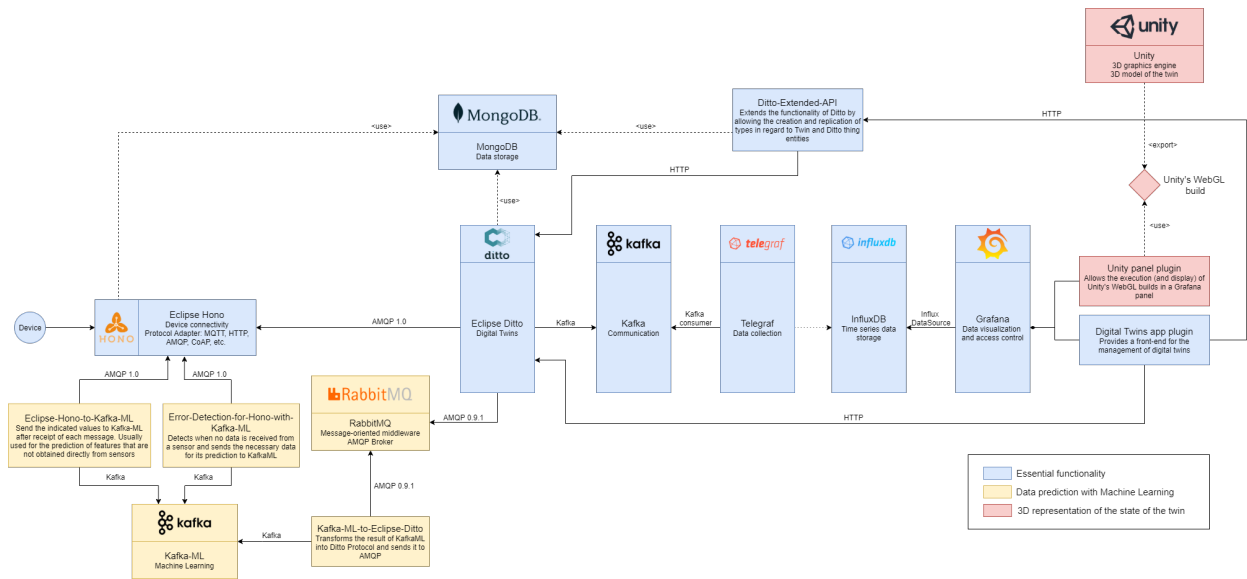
unity

Unity
3D graphics engine
3D model of the twin

MongoDB.

MongoDB
Data storage

Ditto-Extended-API
Extends the functionality of Ditto by allowing the creation and replication of types in regard to Twin and Ditto thing entities

<use>

<use>

HTTP

HTTP

<export>

Unity's WebGL build

<use>

<use>

ditto

kafka

telegraf

influxdb

Unity panel plugin
Allows the execution (and display) of Unity's WebGL builds in a Grafana panel

Device

HONO

Eclipse Hono
Device connectivity
Protocol Adapter: MQTT, HTTP, AMQP, CoAP, etc.

AMQP 1.0

Eclipse Ditto
Digital Twins

Kafka

Kafka
Communication

Kafka consumer

Telegraf
Data collection

InfluxDB
Time series data storage

Influx DataSource

Grafana
Data visualization and access control

Digital Twins app plugin
Provides a front-end for the management of digital twins

AMQP 1.0

AMQP 1.0

RabbitMQ

RabbitMQ
Message-oriented middleware
AMQP Broker

AMQP 0.9.1

HTTP

Eclipse-Hono-to-Kafka-ML
Send the indicated values to Kafka-ML after receipt of each message. Usually used for the prediction of features that are not obtained directly from sensors

Error-Detection-for-Hono-with-Kafka-ML
Detects when no data is received from a sensor and sends the necessary data for its prediction to KafkaML

Kafka

Kafka

AMQP 0.9.1

kafka

Kafka-ML
Machine Learning

Kafka

Kafka-ML-to-Eclipse-Ditto
Transforms the result of KafkaML into Ditto Protocol and sends it to AMQP

Essential functionality

Data prediction with Machine Learning

3D representation of the state of the twin